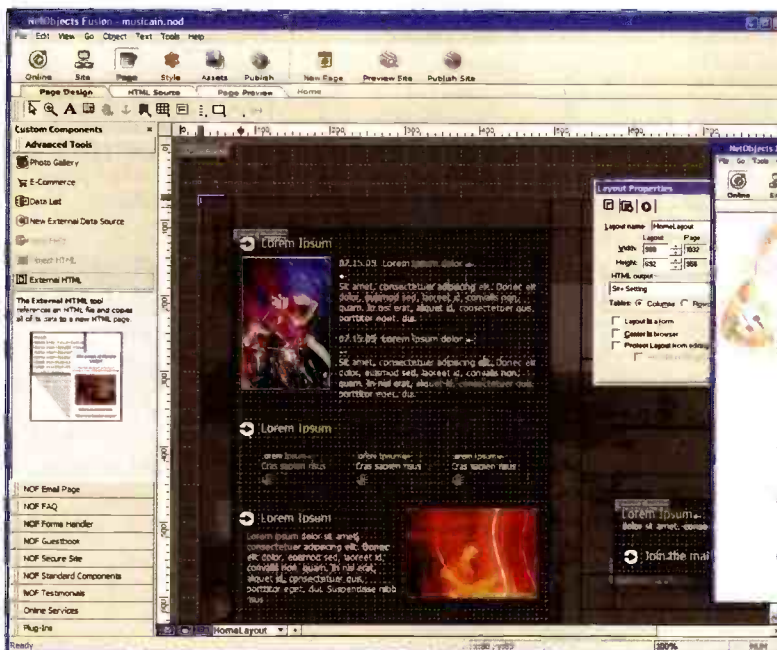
NetObjects Fusion - musicain.nod

File Edit View Go Object Text Tools Help

Online Site Page Style Assets Publish New Page Preview Site Publish Site

Page Design HTML Source Page Preview Home

Custom Components

Advanced Tools

Photo Gallery

E-Commerce

Data List

New External Data Source

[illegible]

Insert HTML

External HTML

The External HTML tool references an HTML file and copies all of its data to a new HTML page.

NOF Email Page

NOF FAQ

NOF Forms Handler

NOF Guestbook

NOF Secure Site

NOF Standard Components

NOF Testimonials

Online Services

Plug-ins

Lorem Ipsum

07.15.09 Lorem ipsum dolor

Sit amet, consectetuer adipiscing elit. Donec elit dolor, euismod sed, laoreet id, convallis non, quam. In nisi erat, aliquet id, consectetuer quis, porttitor eget, dui.

07.15.09 Lorem ipsum dolor

Sit amet, consectetuer adipiscing elit. Donec elit dolor, euismod sed, laoreet id, convallis non, quam. In nisi erat, aliquet id, consectetuer quis, porttitor eget, dui.

Lorem Ipsum

Lorem Ipsum Cras sapien risus

Lorem Ipsum Cras sapien risus

Lorem Ipsum Cras sapien risus

Lorem Ipsum

Lorem ipsum dolor sit amet, consectetuer adipiscing elit. Donec elit dolor, euismod sed, laoreet id, convallis non, quam. In nisi erat, aliquet id, consectetuer quis, porttitor eget, dui. Suspendisse nibh risus

Layout Properties

Layout name HomeLayout

Layout Page

Width 988 1032

Height 692 956

HTML output

Site Setting

Tables: Columns Rows

Layout is a form

Center in browser

Protect Layout from editing

NetObjects

File Go Tools

Online

Lorem Ipsum

Dolor sit amet, conse

Join the mai

HomeLayout

Ready

100%

NUM